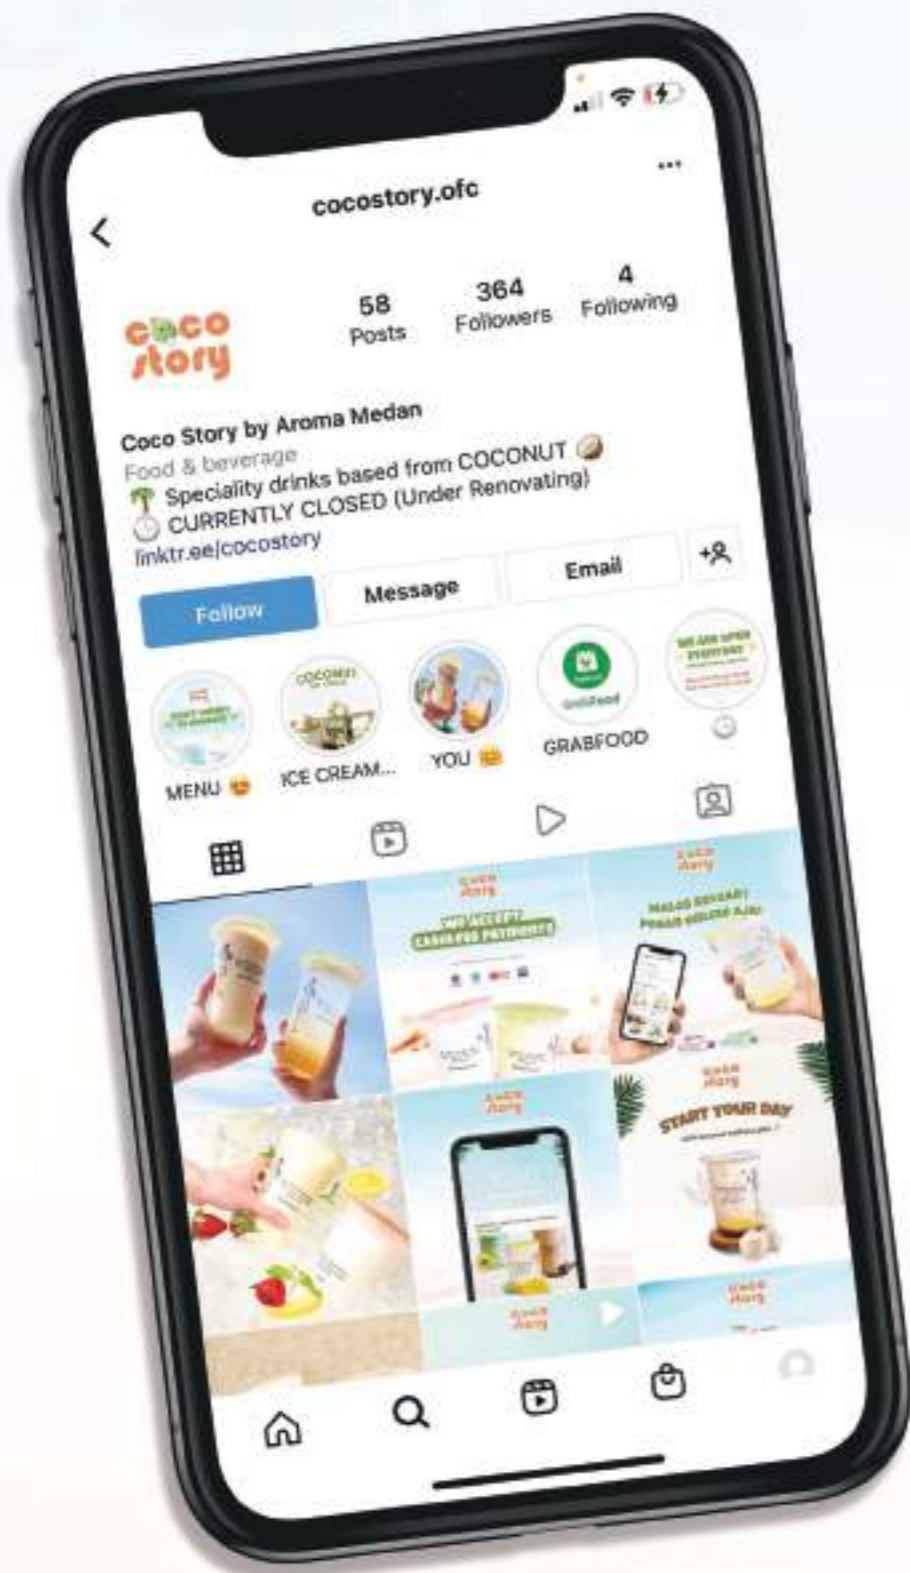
cocostory.ofc

coco story

58
Posts

364
Followers

4
Following

Coco Story by Aroma Medan
Food & beverage
Speciality drinks based from COCONUT
CURRENTLY CLOSED (Under Renovating)
linktr.ee/cocostory

Follow
Message
Email

MENU
ICE CREAM...
YOU
GRABFOOD

WE ACCEPT CASHLESS PAYMENTS
MALAS KELUAR? PESAN ONLINE AJA!
START YOUR DAY
coco story
coco story
coco story
coco story
coco story
coco story